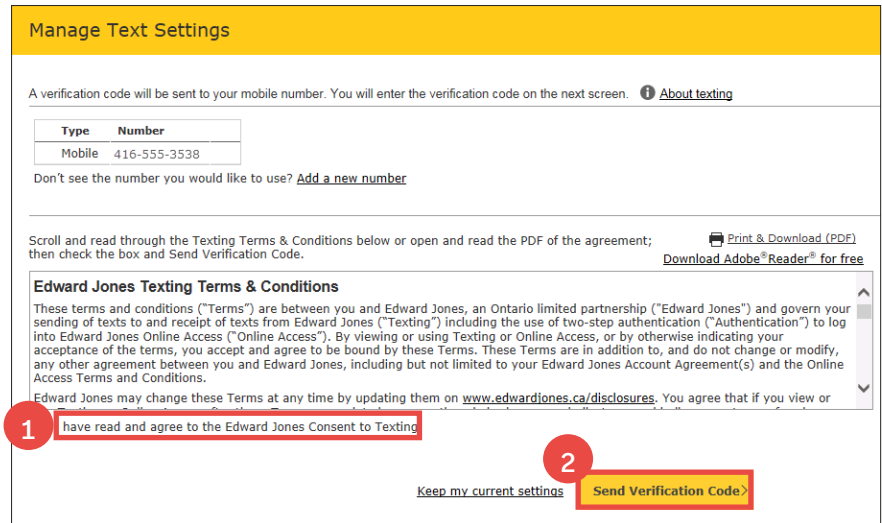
Manage Text Settings

A verification code will be sent to your mobile number. You will enter the verification code on the next screen. About texting

| Type | Number |
|---|---|
| Mobile | 416-555-3538 |

Don't see the number you would like to use? Add a new number

Scroll and read through the Texting Terms & Conditions below or open and read the PDF of the agreement; then check the box and Send Verification Code.

Print & Download (PDF)
Download Adobe® Reader® for free

Edward Jones Texting Terms & Conditions

These terms and conditions ("Terms") are between you and Edward Jones, an Ontario limited partnership ("Edward Jones") and govern your sending of texts to and receipt of texts from Edward Jones ("Texting") including the use of two-step authentication ("Authentication") to log into Edward Jones Online Access ("Online Access"). By viewing or using Texting or Online Access, or by otherwise indicating your acceptance of the terms, you accept and agree to be bound by these Terms. These Terms are in addition to, and do not change or modify, any other agreement between you and Edward Jones, including but not limited to your Edward Jones Account Agreement(s) and the Online Access Terms and Conditions.

Edward Jones may change these Terms at any time by updating them on www.edwardjones.ca/disclosures. You agree that if you view or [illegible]

1

have read and agree to the Edward Jones Consent to Texting

2

Keep my current settings

Send Verification Code